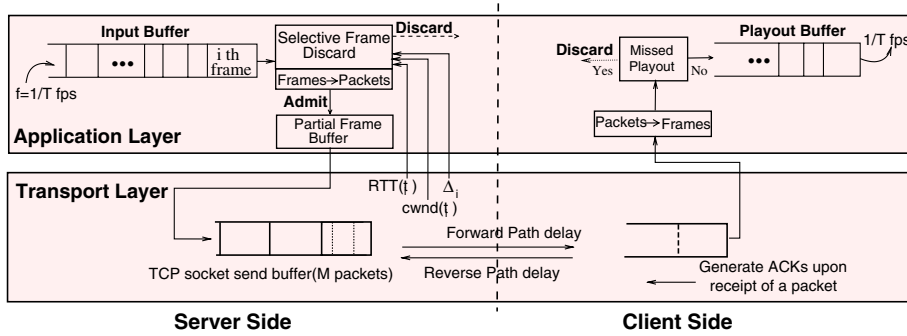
Input Buffer

•••

i th frame

f=1/T fps

Selective Frame Discard

Discard

Frames→Packets

Admit

Partial Frame Buffer

Application Layer

Discard

Yes

Missed Playout

No

Playout Buffer

•••

1/T fps

Packets→Frames

Transport Layer

RTT(t)

cwnd(t)

$\Delta_i$

Forward Path delay

Reverse Path delay

TCP socket send buffer(M packets)

Generate ACKs upon receipt of a packet

Server Side

Client Side